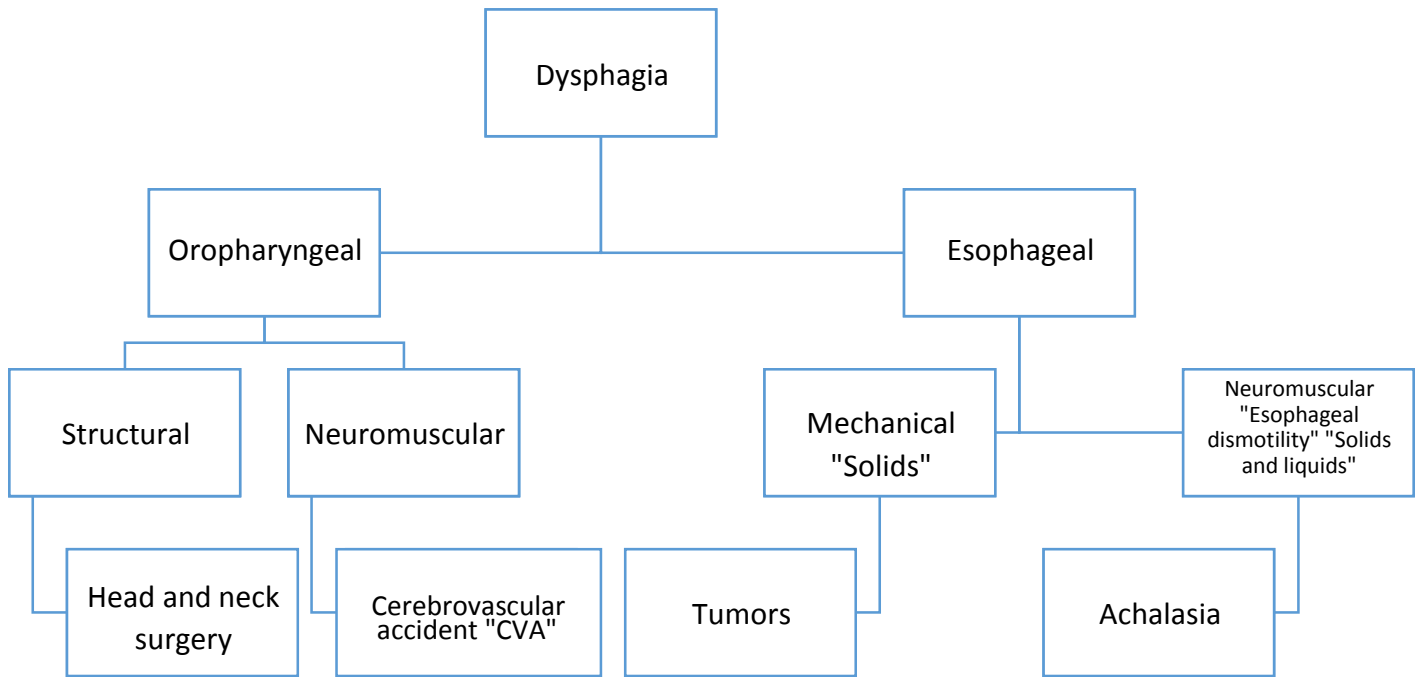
Dysphagia

Oropharyngeal

Esophageal

Structural

Neuromuscular

Mechanical "Solids"

Neuromuscular "Esophageal dismotility" "Solids and liquids"

Head and neck surgery

Cerebrovascular accident "CVA"

Tumors

Achalasia